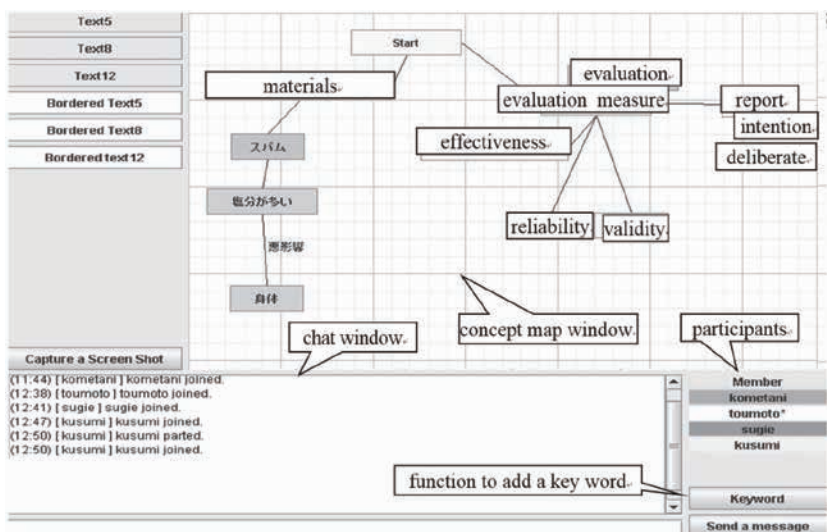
Text5
Text8
Text12
Bordered Text5
Bordered Text8
Bordered text12

Start
materials
evaluation
evaluation measure
report
intention
effectiveness
deliberate
スパム
塩分が多い
悪影響
reliability
validity
身体

concept map window
participants
chat window
Capture a Screen Shot

(11:44) [ kometani ] kometani joined.
(12:38) [ tournoto ] toumoto joined.
(12:41) [ sugie ] sugie joined.
(12:47) [ kusumi ] kusumi joined.
(12:50) [ kusumi ] kusumi parted.
(12:50) [ kusumi ] kusumi joined.

Member
kometani
toumoto*
sugie
kusumi

function to add a key word
Keyword
Send a message